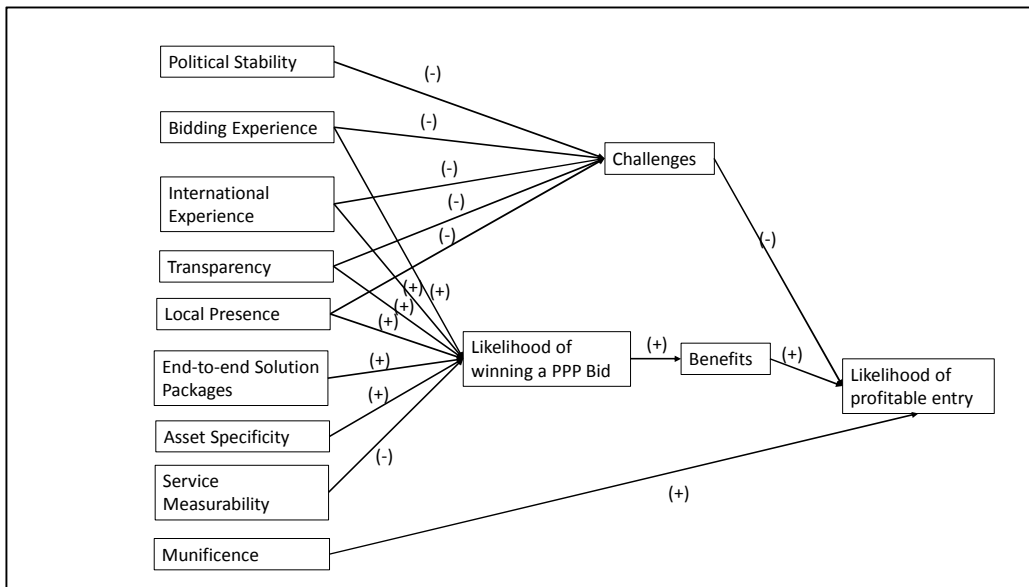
Political Stability

Bidding Experience

International Experience

Transparency

Local Presence

End-to-end Solution Packages

Asset Specificity

Service Measurability

Munificence

(-)

(-)

(-)

(-)

(-)

Challenges

(+)

(+)

(+)

(+)

(+)

(+)

(-)

Likelihood of winning a PPP Bid

(+)

Benefits

(+)

(-)

Likelihood of profitable entry

(+)